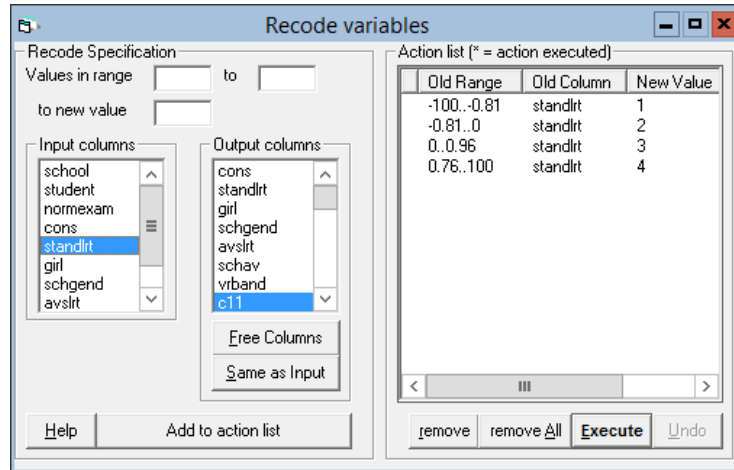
Recode variables

Recode Specification

Values in range [ ] to [ ]

to new value [ ]

Input columns
school
student
normexam
cons
standlrt
girl
schgend
avslrt

Output columns
cons
standlrt
girl
schgend
avslrt
schav
vrband
c11

Free Columns

Same as Input

Help

Add to action list

Action list (* = action executed)

| Old Range | Old Column | New Value |
|---|---|---|
| -100..-0.81 | standlrt | 1 |
| -0.81..0 | standlrt | 2 |
| 0..0.96 | standlrt | 3 |
| 0.76..100 | standlrt | 4 |

remove

remove All

Execute

Undo